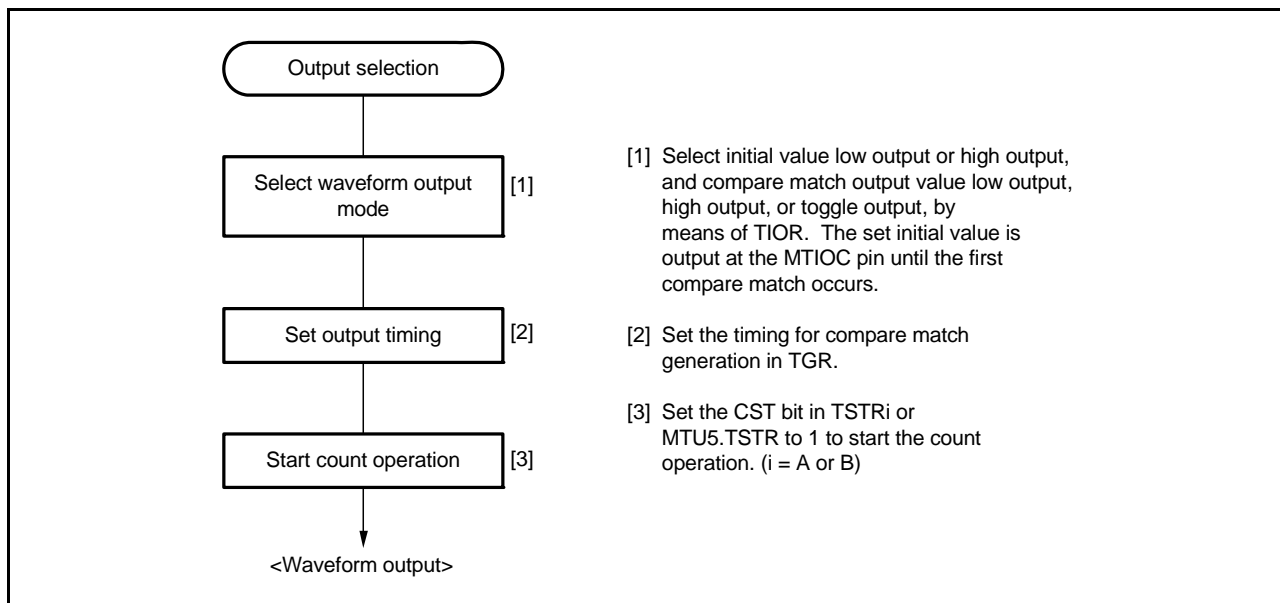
Output selection

Select waveform output mode

[1]

Set output timing

[2]

Start count operation

[3]

<Waveform output>

[1] Select initial value low output or high output, and compare match output value low output, high output, or toggle output, by means of TIOR. The set initial value is output at the MTIOC pin until the first compare match occurs.

[2] Set the timing for compare match generation in TGR.

[3] Set the CST bit in TSTRi or MTU5.TSTR to 1 to start the count operation. (i = A or B)